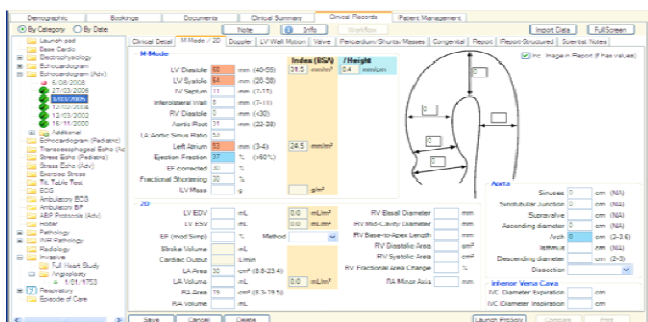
Demographic | Bookings | Documents | Clinical Summary | Clinical Records | Patient Management

By Category | By Date

Note | Info | Workflow | Import Data | FullScreen

Clinical Detail | M Mode / 2D | Doppler | LV Wall Motion | Valve | Pericardium/Shunts/Masses | Congenital | Report | Report Structured | Scientist Notes

Launch pad
Base Cardio
Electrophysiology
Echocardiogram
Echocardiogram (Adv)
5/06/2008
27/03/2009
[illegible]
12/03/2002
12/03/2002
16/11/2000
Additional
Echocardiogram (Pediatric)
Transoesophageal Echo (Ad
Stress Echo (Pediatric)
Stress Echo (Adv)
Exercise Stress
Tilt Table Test
ECG
Ambulatory ECG
Ambulatory BP
ABP Protocols (Adv)
Holter
Pathology
PIIR Pathology
Radiology
Invasive
Full Heart Study
Angioplasty
1.01.1753
Respiratory
Episode of Care

M-Mode

Index (BSA) / Height

Inc. Image in Report (if has values)

LV Diastole | 50 | mm (40-55) | 28.5 | mm/m² | 0.4 | mm/cm
LV Systole | 54 | mm (26-38)
IV Septum | 11 | mm (7-11)
Interolateral Wall | 8 | mm (7-11)
RV Diastole | 0 | mm (<30)
Aortic Root | 31 | mm (22-36)
LA Aortic Sinus Ratio | 5.0
Left Atrium | 53 | mm (3-4) | 24.5 | mm/m²
Ejection Fraction | 37 | % (>60%)
EF corrected | 30 | %
Fractional Shortening | 30 | %
LV Mass | | g | | g/m²

2D

LV EDV | | mL | 0.0 | mL/m²
LV ESV | | mL | 0.0 | mL/m²
EF (mod Simp) | | % | Method
Stroke Volume | | mL
Cardiac Output | | L/min
LA Area | 30 | cm² (8.8-23.4)
LA Volume | | mL | 0.0 | mL/m²
RA Area | 75 | cm² (8.3-19.5)
RA Volume | | mL

RV Basal Diameter | | mm
RV Mid-Cavity Diameter | | mm
RV Base-to-Apex Length | | mm
RV Diastolic Area | | cm²
RV Systolic Area | | cm²
RV Fractional Area Change | | %
RA Minor Axis | | mm

Aorta
Sinuses | 0 | cm (NA)
Sinotubular Junction | 0 | cm (NA)
Supravalve | 0 | cm (NA)
Ascending diameter | 0 | cm (NA)
Arch | 0 | cm (2-3.6)
Isthmus | | cm (NA)
Descending diameter | | cm (2-3)
Dissection

Inferior Vena Cava
IVC Diameter Expiration | | cm
IVC Diameter Inspiration | | cm

Save | Cancel | Delete | Launch ProSolv | Compare | Print